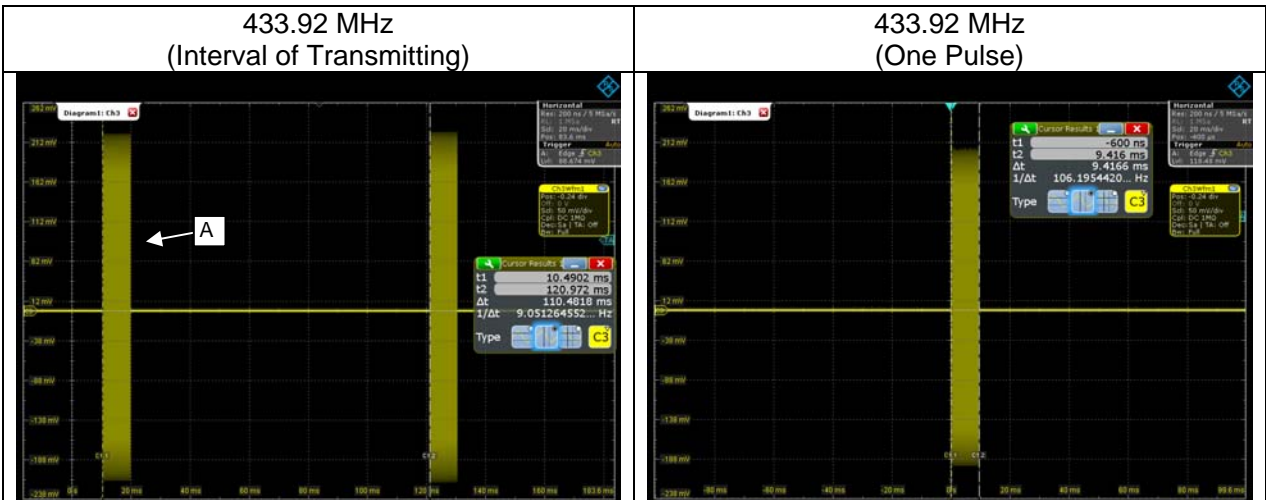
| 433.92 MHz (Interval of Transmitting) | 433.92 MHz (One Pulse) |
|---|---|
| Diagram1: Ch3<br>A<br>Cursor Results<br>t1 10.4902 ms<br>t2 120.972 ms<br>Δt 110.4818 ms<br>1/Δt 9.051264552... Hz<br>Type C3 | Diagram1: Ch3<br>Cursor Results<br>t1 -600 ns<br>t2 9.416 ms<br>Δt 9.4166 ms<br>1/Δt 106.1954420... Hz<br>Type C3 |